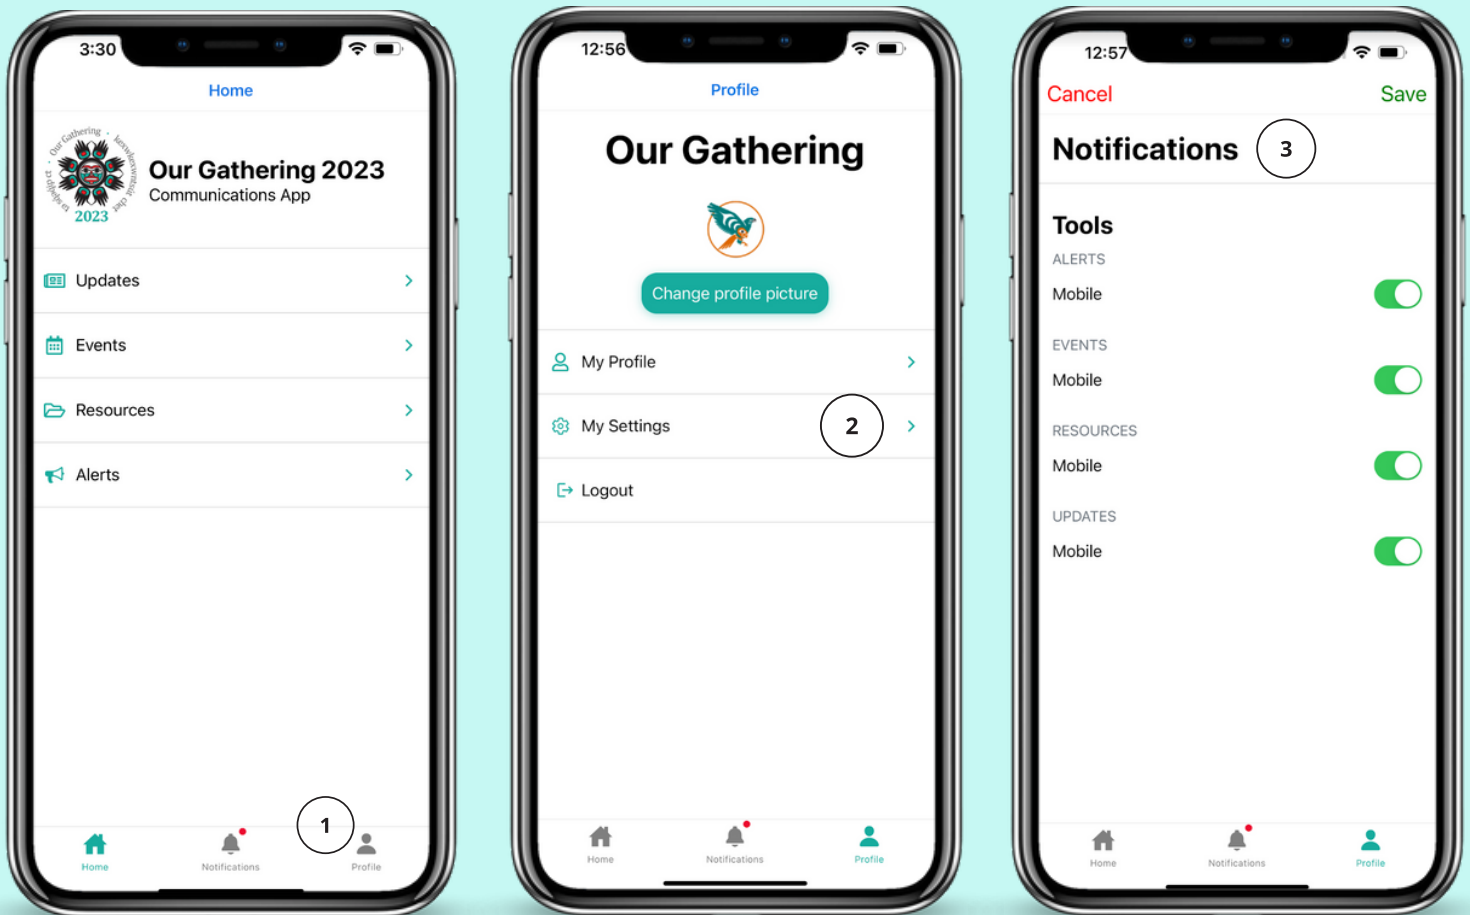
3:30

Home

Our Gathering 2023
Communications App

Updates

Events

Resources

Alerts

1

Home
Notifications
Profile

12:56

Profile

Our Gathering

Change profile picture

My Profile

My Settings

2

Logout

Home
Notifications
Profile

12:57

Cancel
Save

Notifications

3

Tools

ALERTS

Mobile

EVENTS

Mobile

RESOURCES

Mobile

UPDATES

Mobile

Home
Notifications
Profile